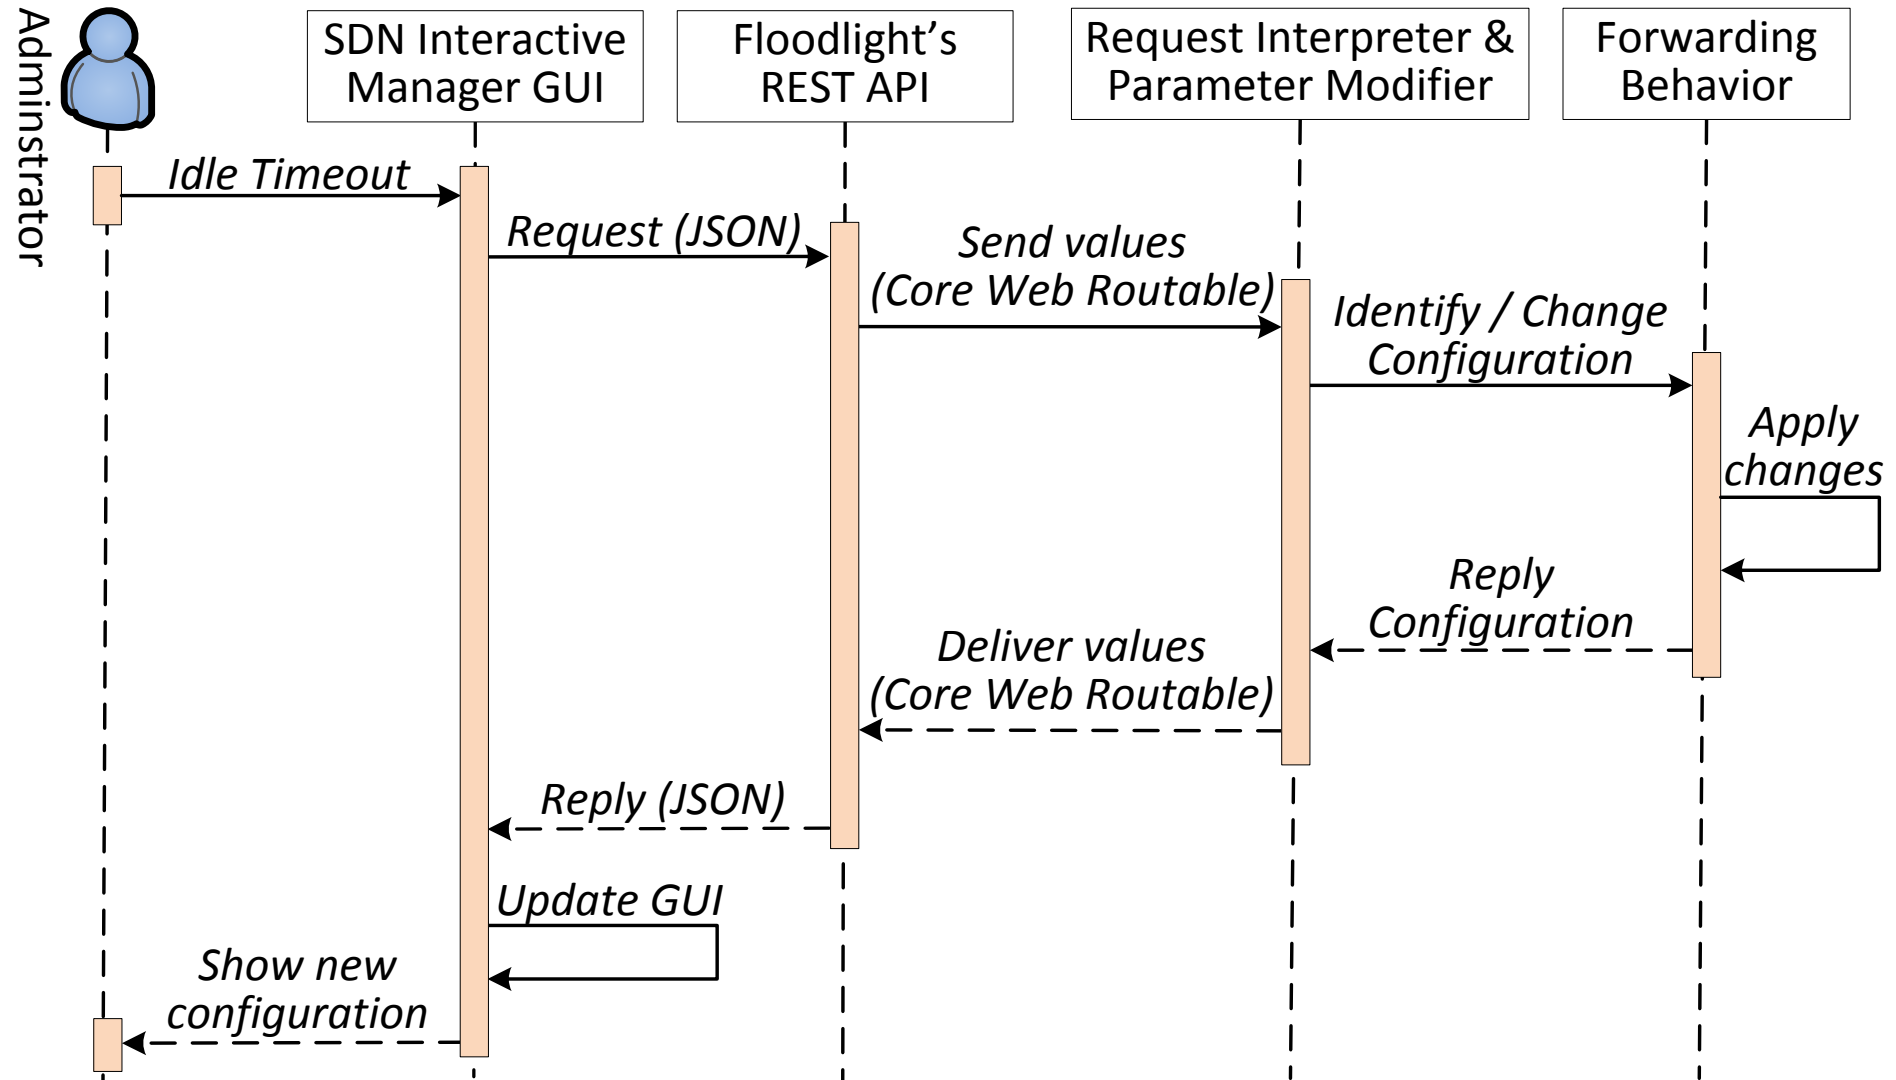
Adminstrator

SDN Interactive Manager GUI

Floodlight's REST API

Request Interpreter & Parameter Modifier

Forwarding Behavior

Idle Timeout

Request (JSON)

Send values (Core Web Routable)

Identify / Change Configuration

Apply changes

Reply Configuration

Deliver values (Core Web Routable)

Reply (JSON)

Update GUI

Show new configuration